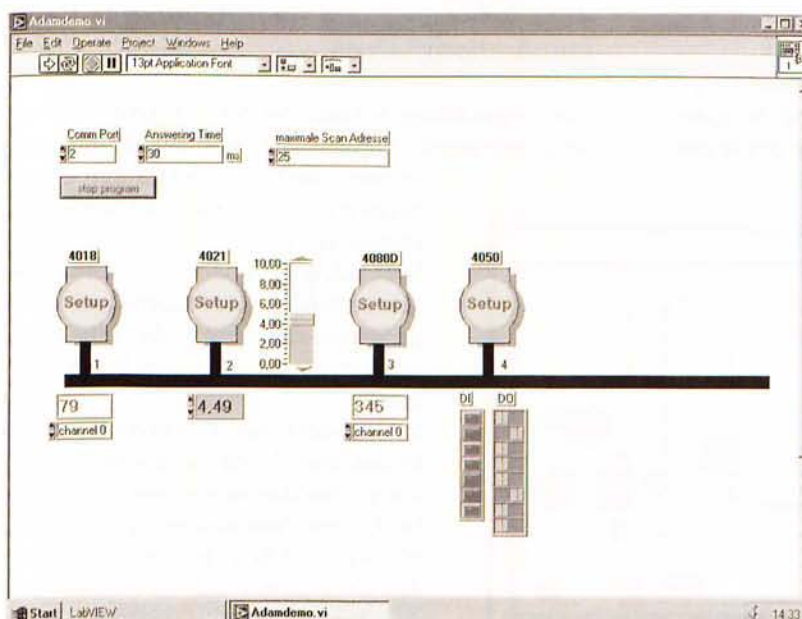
Adamdemo.vi
File Edit Operate Project Windows Help
13pt Application Font

Comm Port
2
Answering Time
30
ms
maximale Scan Adresse
25
stop program

4018
Setup
1
4021
Setup
2
10,00
8,00
6,00
4,00
2,00
0,00
4080D
Setup
3
4050
Setup
4

79
channel 0
4,49
345
channel 0
DI
DO

Start LabVIEW
Adamdemo.vi
14:33